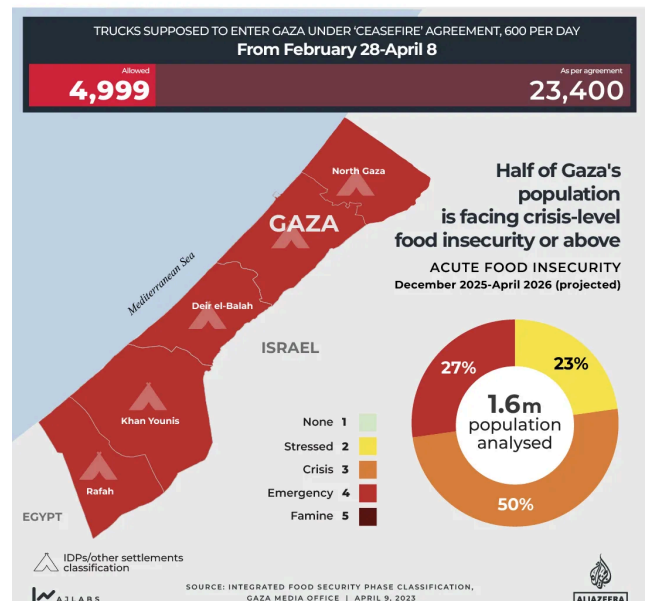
TRUCKS SUPPOSED TO ENTER GAZA UNDER 'CEASEFIRE' AGREEMENT, 600 PER DAY
From February 28-April 8

Allowed
4,999

As per agreement
23,400

North Gaza

GAZA

Mediterranean Sea

Deir el-Balah

ISRAEL

Khan Younis

Rafah

EGYPT

Half of Gaza's population is facing crisis-level food insecurity or above

ACUTE FOOD INSECURITY
December 2025-April 2026 (projected)

None 1
Stressed 2
Crisis 3
Emergency 4
Famine 5

27%
23%
1.6m population analysed
50%

IDPs/other settlements classification

AJLABS

SOURCE: INTEGRATED FOOD SECURITY PHASE CLASSIFICATION, GAZA MEDIA OFFICE | APRIL 9, 2023

ALJAZEERA